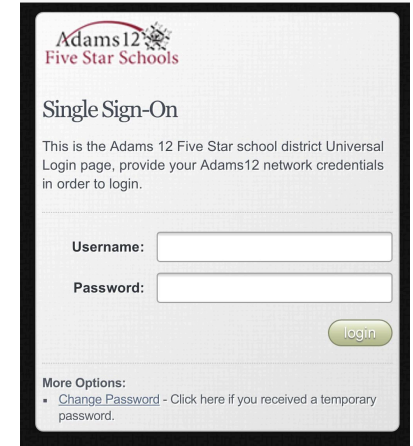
Adams 12
Five Star Schools

Single Sign-On

This is the Adams 12 Five Star school district Universal Login page, provide your Adams12 network credentials in order to login.

Username:

Password:

login

More Options:
- Change Password - Click here if you received a temporary password.